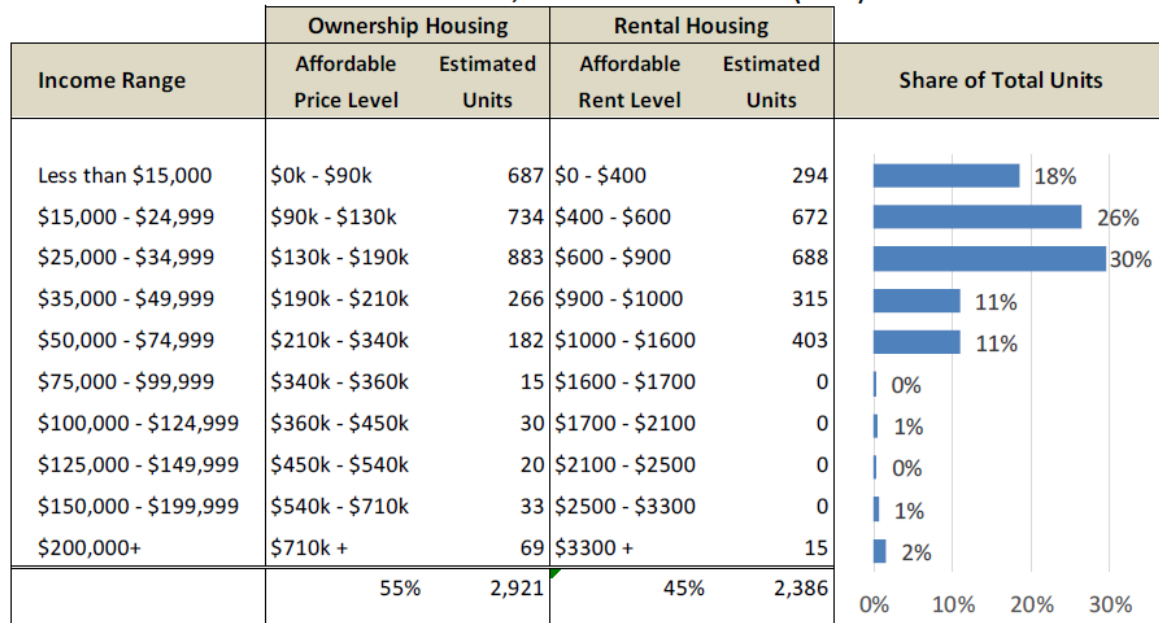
| Income Range | Ownership Housing: Affordable Price Level | Ownership Housing: Estimated Units | Rental Housing: Affordable Rent Level | Rental Housing: Estimated Units | Share of Total Units |
|---|---|---|---|---|---|
| Less than \$15,000 | \$0k - \$90k | 687 | \$0 - \$400 | 294 | 18% |
| \$15,000 - \$24,999 | \$90k - \$130k | 734 | \$400 - \$600 | 672 | 26% |
| \$25,000 - \$34,999 | \$130k - \$190k | 883 | \$600 - \$900 | 688 | 30% |
| \$35,000 - \$49,999 | \$190k - \$210k | 266 | \$900 - \$1000 | 315 | 11% |
| \$50,000 - \$74,999 | \$210k - \$340k | 182 | \$1000 - \$1600 | 403 | 11% |
| \$75,000 - \$99,999 | \$340k - \$360k | 15 | \$1600 - \$1700 | 0 | 0% |
| \$100,000 - \$124,999 | \$360k - \$450k | 30 | \$1700 - \$2100 | 0 | 1% |
| \$125,000 - \$149,999 | \$450k - \$540k | 20 | \$2100 - \$2500 | 0 | 0% |
| \$150,000 - \$199,999 | \$540k - \$710k | 33 | \$2500 - \$3300 | 0 | 1% |
| \$200,000+ | \$710k + | 69 | \$3300 + | 15 | 2% |
| | 55% | 2,921 | 45% | 2,386 | |

0% 10% 20% 30%